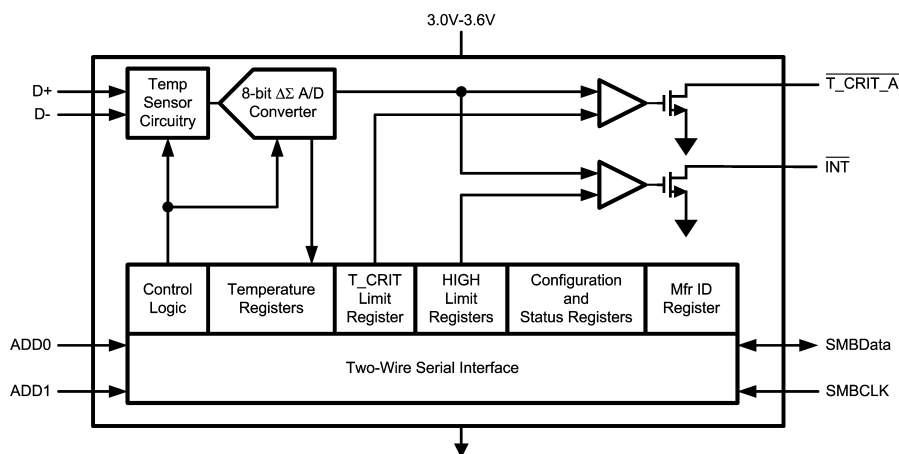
3.0V-3.6V

D+

D-

Temp Sensor Circuitry

8-bit $\Delta\Sigma$ A/D Converter

$\overline{\text{T\_CRIT\_A}}$

$\overline{\text{INT}}$

Control Logic

Temperature Registers

T_CRIT Limit Register

HIGH Limit Registers

Configuration and Status Registers

Mfr ID Register

ADD0

ADD1

Two-Wire Serial Interface

SMBData

SMBCLK